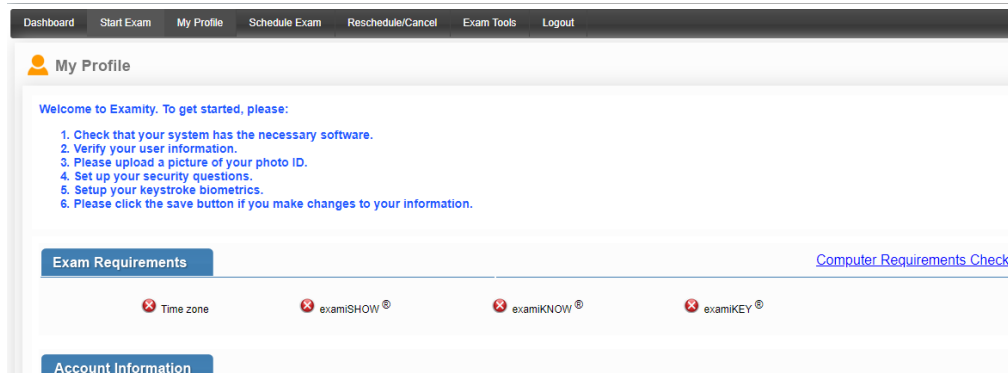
Dashboard Start Exam My Profile Schedule Exam Reschedule/Cancel Exam Tools Logout

My Profile

Welcome to Examity. To get started, please:

1. Check that your system has the necessary software.
2. Verify your user information.
3. Please upload a picture of your photo ID.
4. Set up your security questions.
5. Setup your keystroke biometrics.
6. Please click the save button if you make changes to your information.

Exam Requirements

Computer Requirements Check

Time zone examiSHOW ® examiKNOW ® examiKEY ®

Account Information